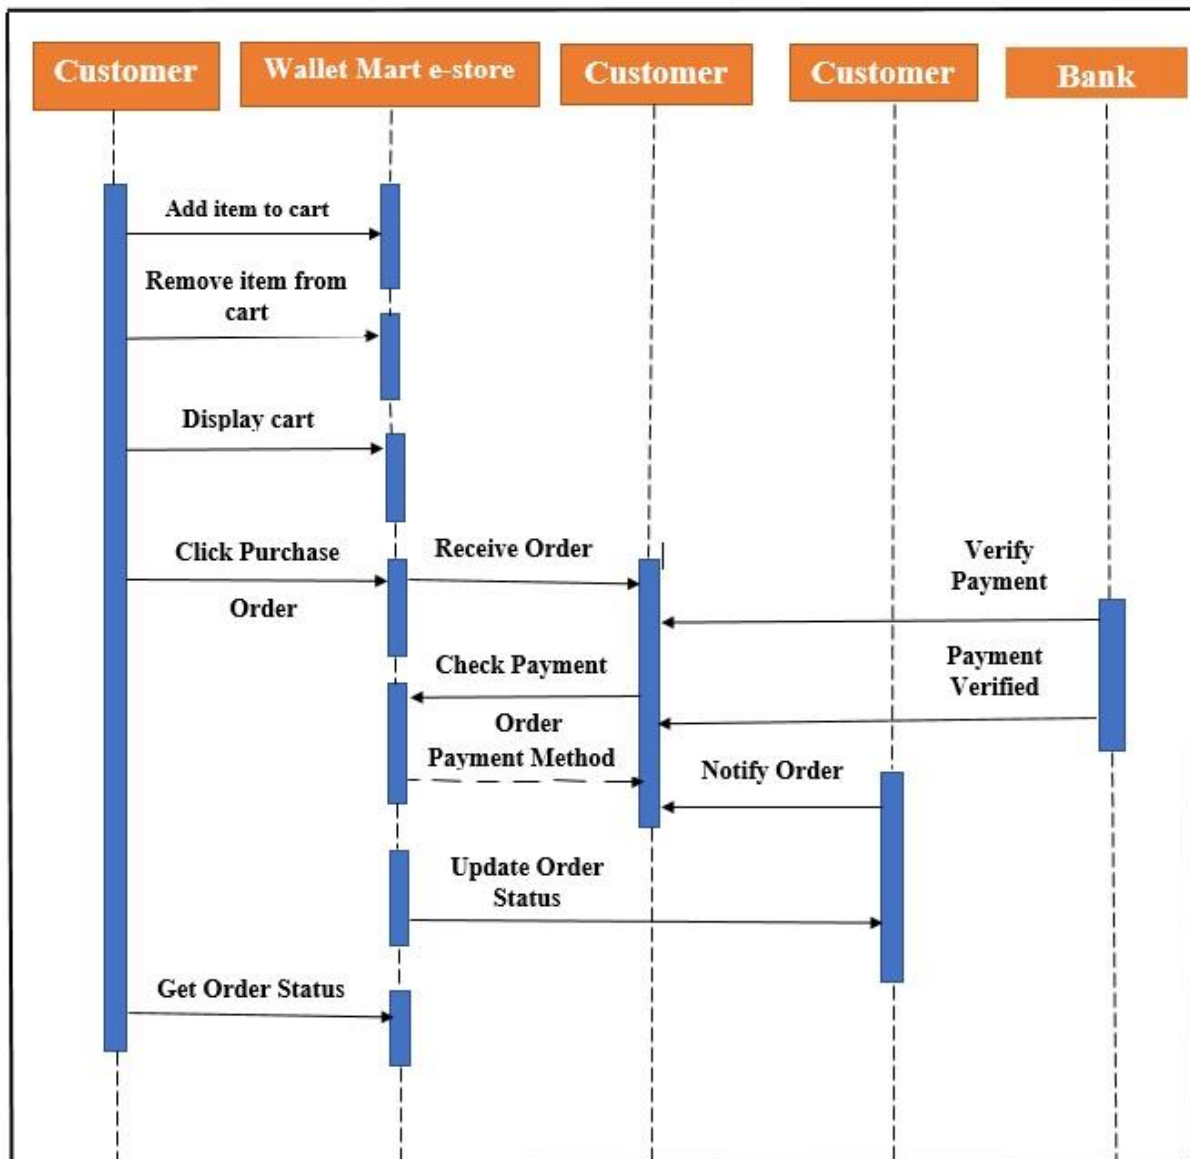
Customer
Wallet Mart e-store
Customer
Customer
Bank

Add item to cart

Remove item from cart

Display cart

Click Purchase Order

Receive Order

Verify Payment

Check Payment

Payment Verified

Order Payment Method

Notify Order

Update Order Status

Get Order Status